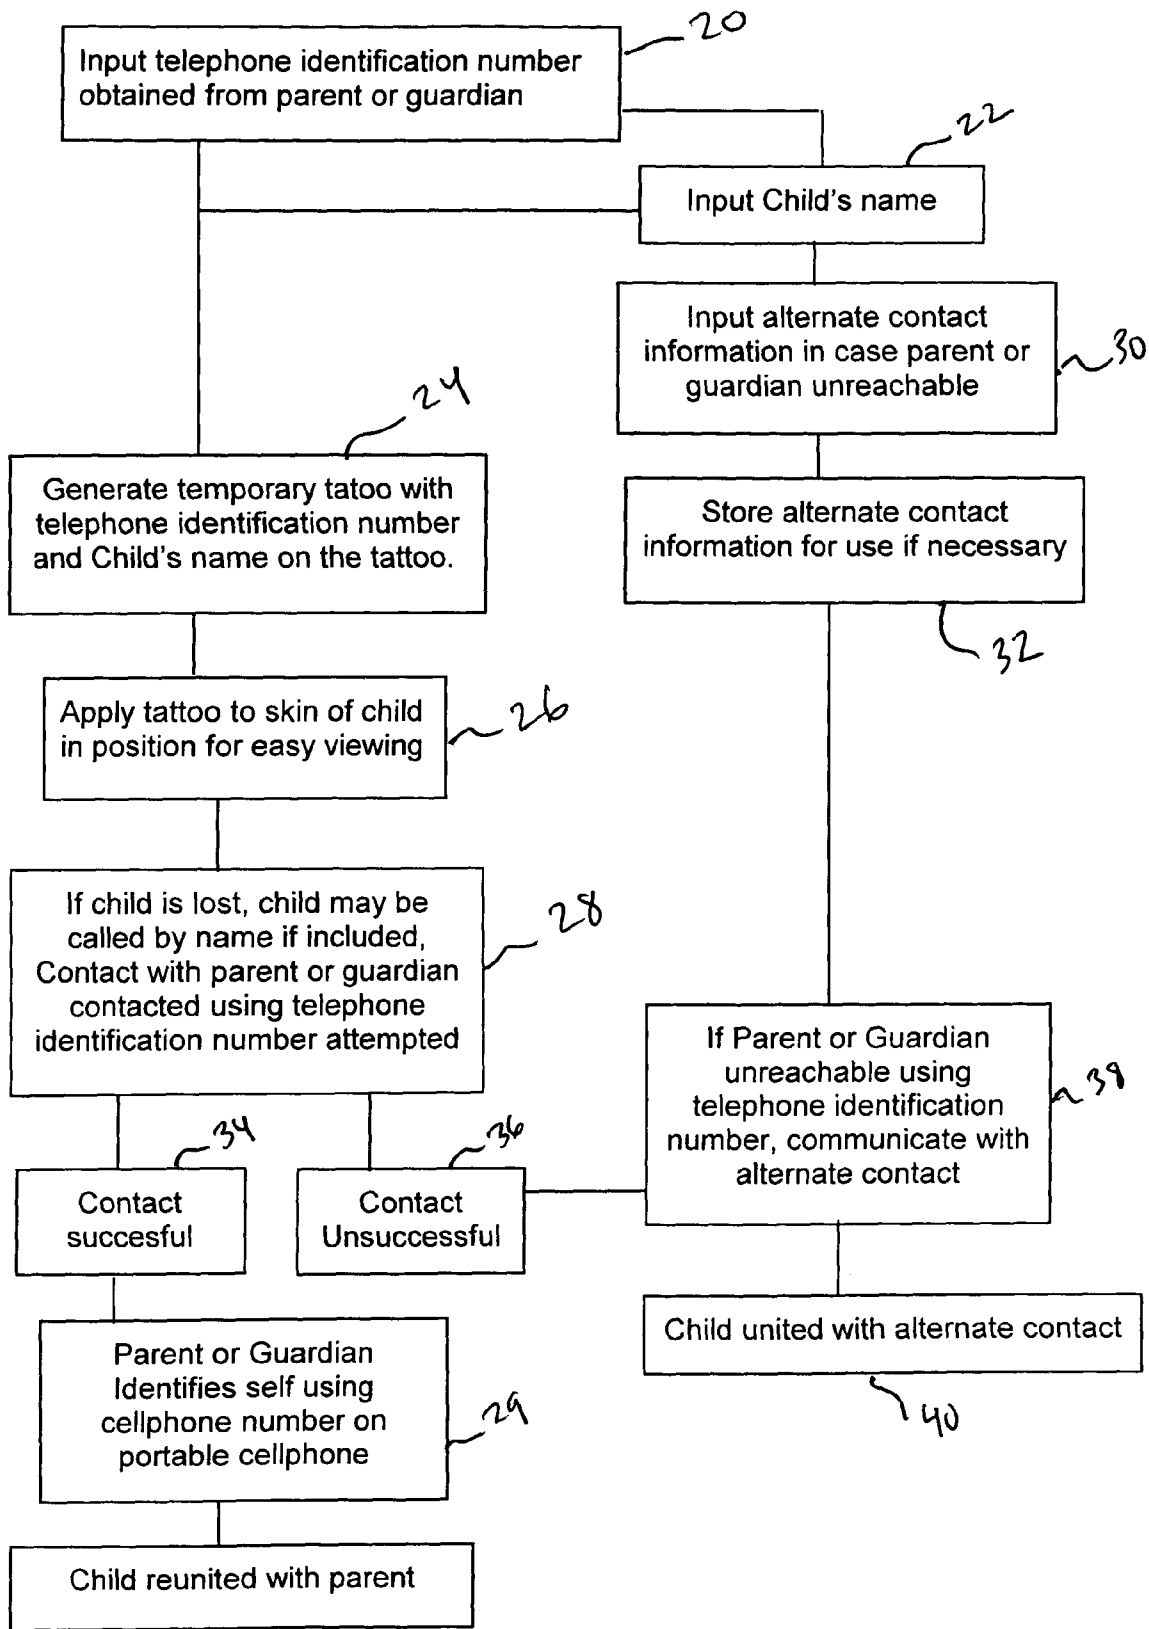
Input telephone identification number obtained from parent or guardian

20

22

Input Child's name

Input alternate contact information in case parent or guardian unreachable

30

24

Generate temporary tatoo with telephone identification number and Child's name on the tattoo.

Store alternate contact information for use if necessary

32

Apply tattoo to skin of child in position for easy viewing

26

If child is lost, child may be called by name if included, Contact with parent or guardian contacted using telephone identification number attempted

28

If Parent or Guardian unreachable using telephone identification number, communicate with alternate contact

38

34

Contact succesful

36

Contact Unsuccessful

Child united with alternate contact

40

Parent or Guardian Identifies self using cellphone number on portable cellphone

29

Child reunited with parent